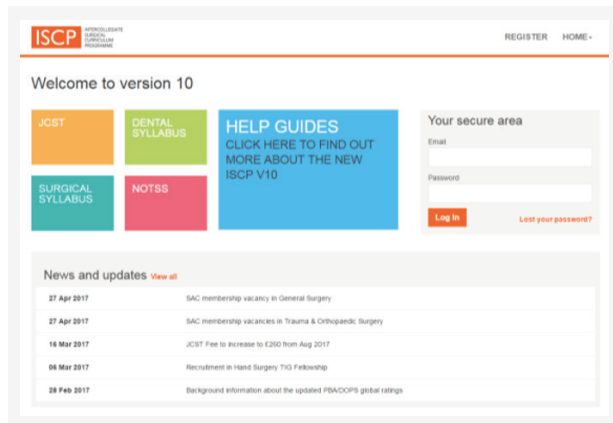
ISCP INTERCOLLEGIATE SURGICAL CURRICULUM PROGRAMME

REGISTER HOME

Welcome to version 10

JCST

DENTAL SYLLABUS

HELP GUIDES
CLICK HERE TO FIND OUT MORE ABOUT THE NEW ISCP V10

SURGICAL SYLLABUS

NOTSS

Your secure area

Email

Password

Log in

Lost your password?

News and updates View all

| | |
|---|---|
| 27 Apr 2017 | SAC membership vacancy in General Surgery |
| 27 Apr 2017 | SAC membership vacancies in Trauma & Orthopaedic Surgery |
| 16 Mar 2017 | JCST Fee to increase to £260 from Aug 2017 |
| 06 Mar 2017 | Recruitment in Hand Surgery TIG Fellowship |
| 28 Feb 2017 | Background information about the updated PBA/DOPS global ratings |